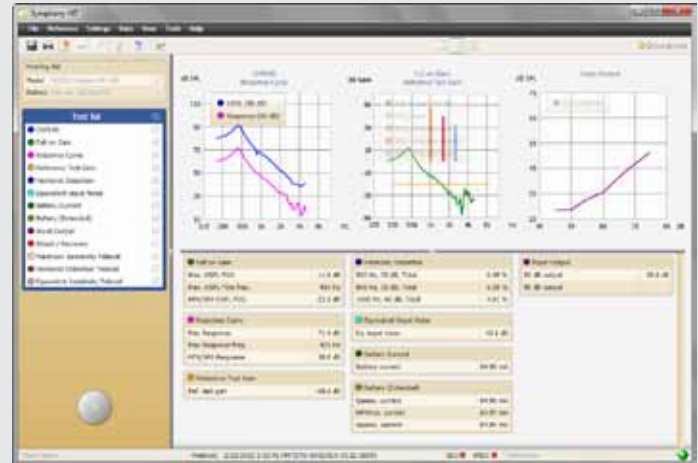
Symphony HT

File Reference Settings Tools View Tools Help

Hearing Aid
Model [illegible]
Battery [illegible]

Test list
OSPL90
Full on Gain
Response Curve
Reference Test Gain
Harmonic Distortion
Equivalent Input Noise
Battery Current
Battery (Extended)
Input/Output
Attack / Recovery
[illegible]
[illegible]
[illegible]

dB SPL
OSPL90, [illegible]
Response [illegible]

dB Gain
Full on Gain

Input Output

Full on Gain
Max. OSPL FOG
Max. OSPL Freq.
HFA/SPA OSPL FOG

Response Curve
Max Response
Max Response Freq.
HFA/SPA Response

Reference Test Gain
Ref. test gain

Harmonic Distortion
Equivalent Input Noise
Battery Current
Battery current
Battery (Extended)

Input output
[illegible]
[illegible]